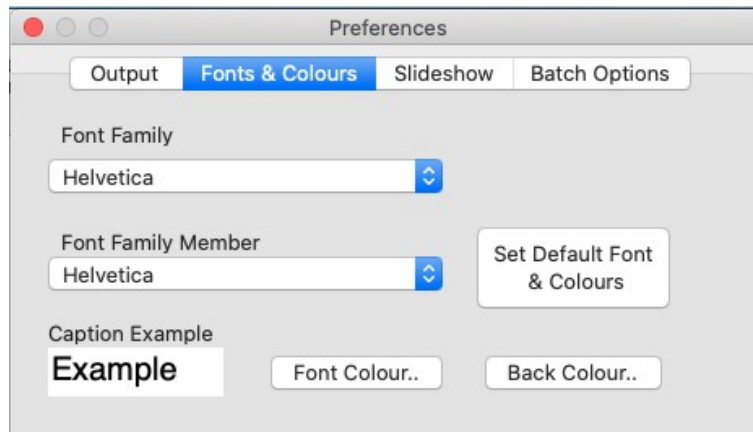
Preferences

Output | Fonts & Colours | Slideshow | Batch Options

Font Family

Helvetica

Font Family Member

Helvetica

Set Default Font & Colours

Caption Example

Example

Font Colour..

Back Colour..